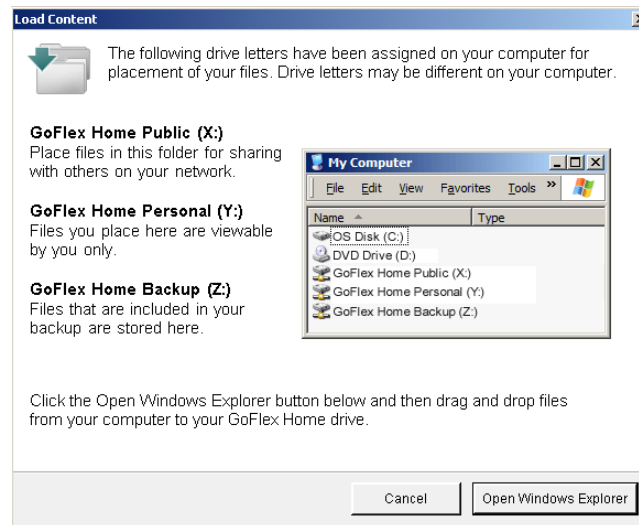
Load Content

The following drive letters have been assigned on your computer for placement of your files. Drive letters may be different on your computer.

GoFlex Home Public (X:)
Place files in this folder for sharing with others on your network.

GoFlex Home Personal (Y:)
Files you place here are viewable by you only.

GoFlex Home Backup (Z:)
Files that are included in your backup are stored here.

My Computer
File Edit View Favorites Tools »

| Name | Type |
|---|---|
| OS Disk (C:) | |
| DVD Drive (D:) | |
| GoFlex Home Public (X:) | |
| GoFlex Home Personal (Y:) | |
| GoFlex Home Backup (Z:) | |

Click the Open Windows Explorer button below and then drag and drop files from your computer to your GoFlex Home drive.

Cancel
Open Windows Explorer